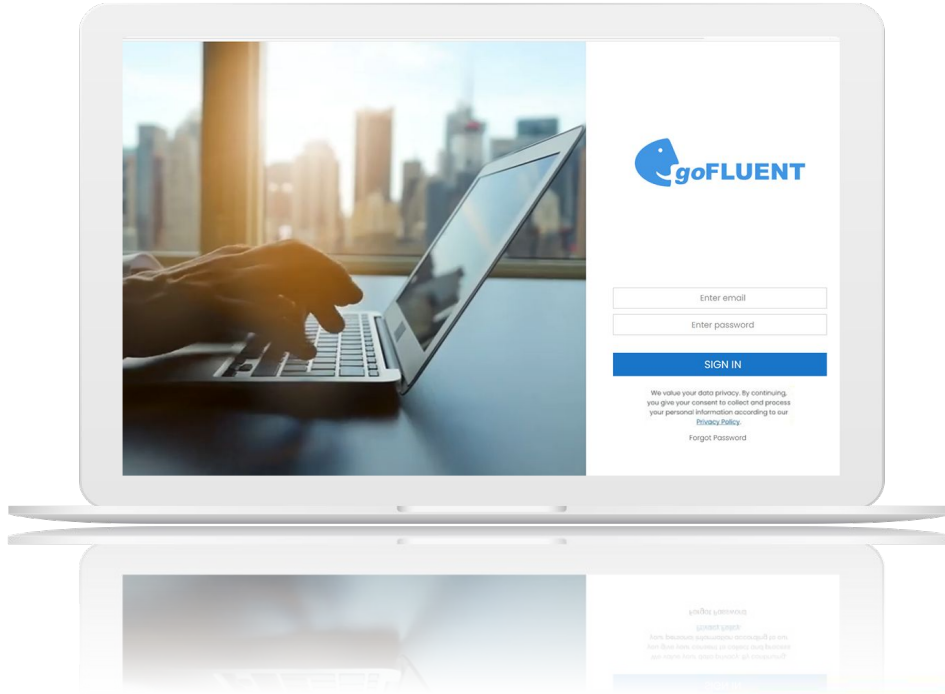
goFLUENT

Enter email

Enter password

SIGN IN

We value your data privacy. By continuing, you give your consent to collect and process your personal information according to our Privacy Policy.

Forgot Password